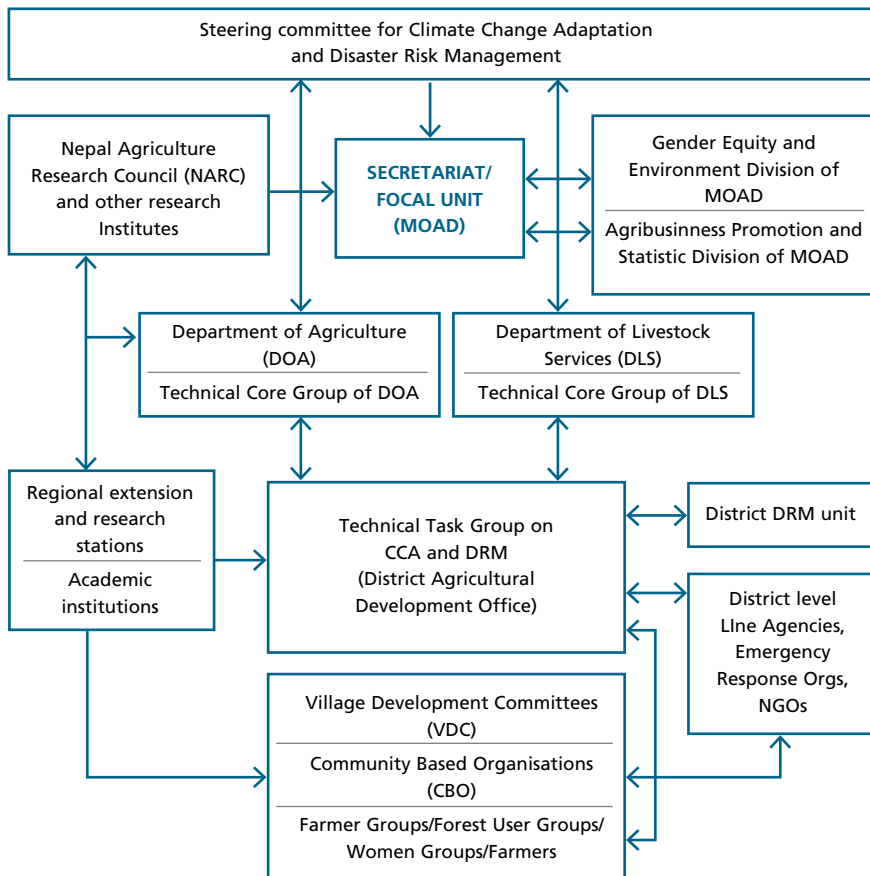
Steering committee for Climate Change Adaptation and Disaster Risk Management

Nepal Agriculture Research Council (NARC) and other research Institutes

SECRETARIAT/ FOCAL UNIT (MOAD)

Gender Equity and Environment Division of MOAD

Agribusinness Promotion and Statistic Division of MOAD

Department of Agriculture (DOA)

Technical Core Group of DOA

Department of Livestock Services (DLS)

Technical Core Group of DLS

Regional extension and research stations

Academic institutions

Technical Task Group on CCA and DRM (District Agricultural Development Office)

District DRM unit

District level LIne Agencies, Emergency Response Orgs, NGOs

Village Development Committees (VDC)

Community Based Organisations (CBO)

Farmer Groups/Forest User Groups/ Women Groups/Farmers